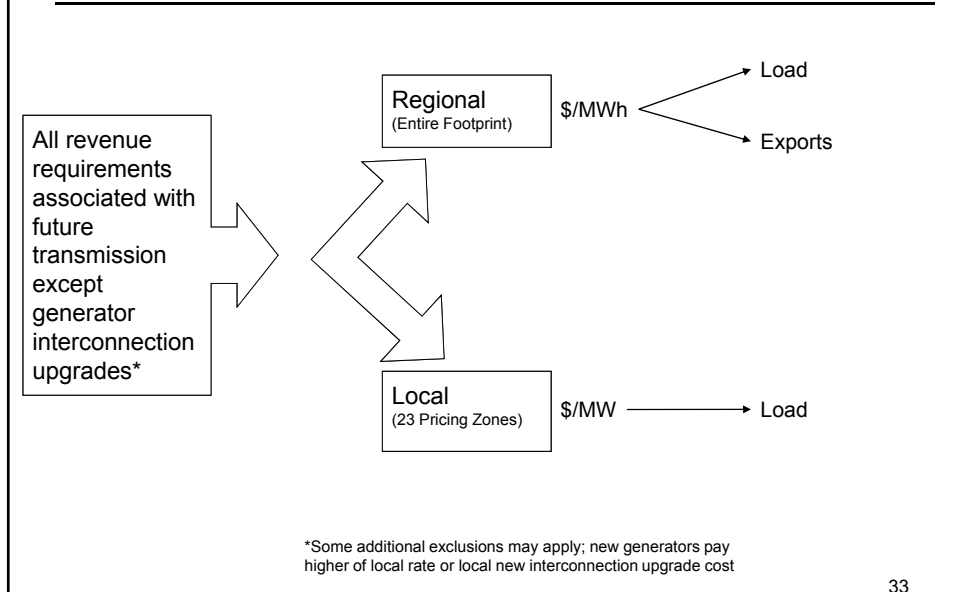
All revenue requirements associated with future transmission except generator interconnection upgrades*

Regional
(Entire Footprint)

$/MWh

Load

Exports

Local
(23 Pricing Zones)

$/MW

Load

*Some additional exclusions may apply; new generators pay higher of local rate or local new interconnection upgrade cost

33